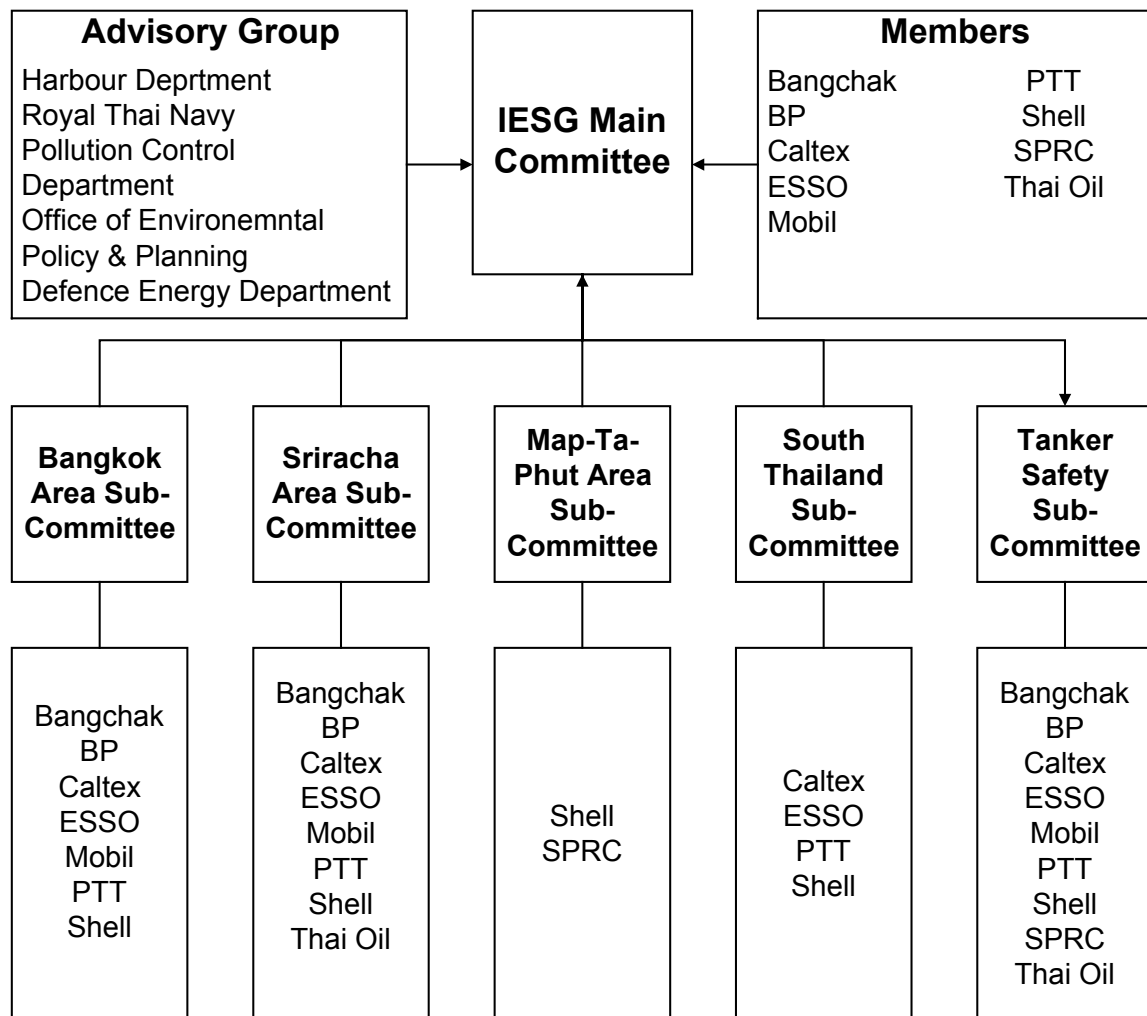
Advisory Group
Harbour Deprtment
Royal Thai Navy
Pollution Control Department
Office of Environemntal Policy & Planning
Defence Energy Department

IESG Main Committee

Members
Bangchak
BP
Caltex
ESSO
Mobil
PTT
Shell
SPRC
Thai Oil

Bangkok Area Sub-Committee

Sriracha Area Sub-Committee

Map-Ta-Phut Area Sub-Committee

South Thailand Sub-Committee

Tanker Safety Sub-Committee

Bangchak
BP
Caltex
ESSO
Mobil
PTT
Shell

Bangchak
BP
Caltex
ESSO
Mobil
PTT
Shell
Thai Oil

Shell
SPRC

Caltex
ESSO
PTT
Shell

Bangchak
BP
Caltex
ESSO
Mobil
PTT
Shell
SPRC
Thai Oil